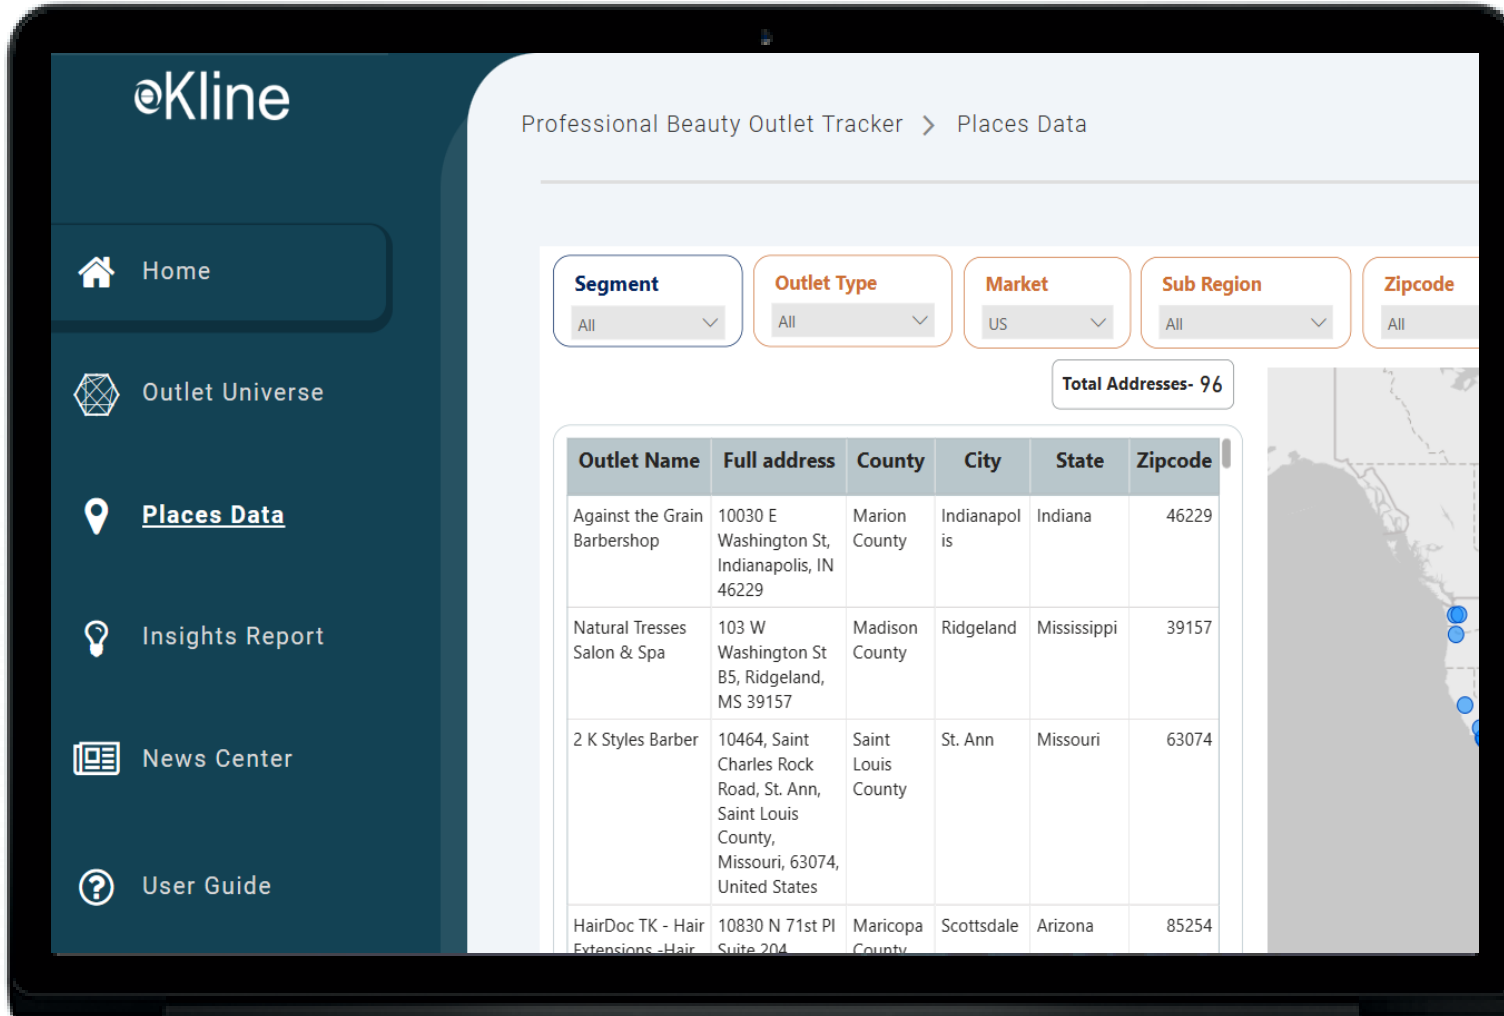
eKline

Home

Outlet Universe

Places Data

Insights Report

News Center

User Guide

Professional Beauty Outlet Tracker > Places Data

Segment
All

Outlet Type
All

Market
US

Sub Region
All

Zipcode
All

Total Addresses- 96

| Outlet Name | Full address | County | City | State | Zipcode |
|---|---|---|---|---|---|
| Against the Grain Barbershop | 10030 E Washington St, Indianapolis, IN 46229 | Marion County | Indianapolis | Indiana | 46229 |
| Natural Tresses Salon & Spa | 103 W Washington St B5, Ridgeland, MS 39157 | Madison County | Ridgeland | Mississippi | 39157 |
| 2 K Styles Barber | 10464, Saint Charles Rock Road, St. Ann, Saint Louis County, Missouri, 63074, United States | Saint Louis County | St. Ann | Missouri | 63074 |
| HairDoc TK - Hair Extensions -Hair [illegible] | 10830 N 71st Pl Suite 204 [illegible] | Maricopa County | Scottsdale | Arizona | 85254 |